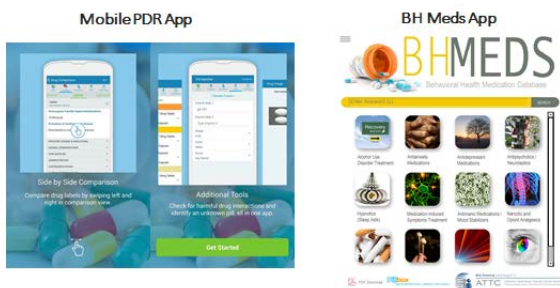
Mobile PDR App

Side by Side Comparison

Compare drug labels by swiping left and right in comparison view.

Additional Tools

Check for harmful drug interactions and identify an unknown pill, all in one app.

Get Started

BH Meds App

BHMEDS

Behavioral Health Medication Database

Enter Keyword(s)

SEARCH

Recovery

Alcohol Use Disorder Treatment

Antianxiety Medications

Antidepressant Medications

Antipsychotics / Neuroleptics

Hypnotics (Sleep Aids)

Medication-Induced Symptoms Treatment

Antimanic Medications / Mood Stabilizers

Narcotic and Opioid Analgesics

ATTC